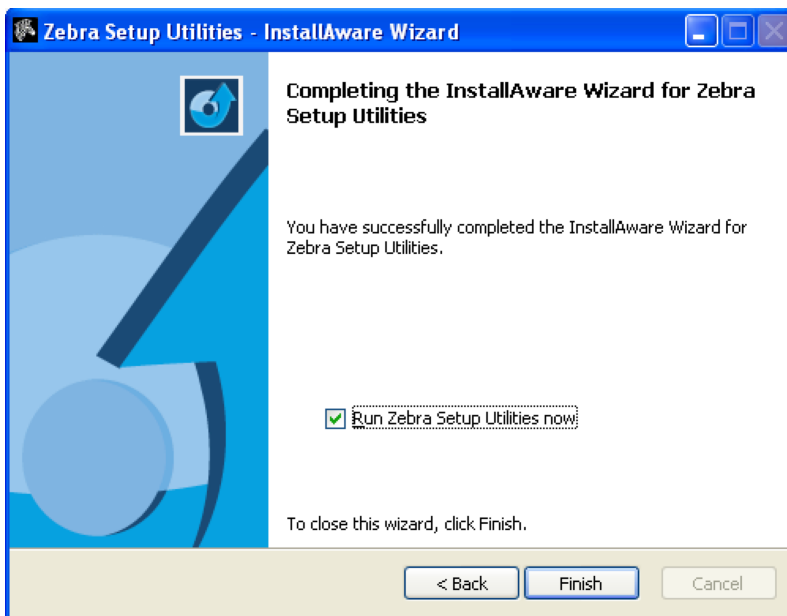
Zebra Setup Utilities - InstallAware Wizard

Completing the InstallAware Wizard for Zebra Setup Utilities

You have successfully completed the InstallAware Wizard for Zebra Setup Utilities.

Run Zebra Setup Utilities now

To close this wizard, click Finish.

< Back
Finish
Cancel